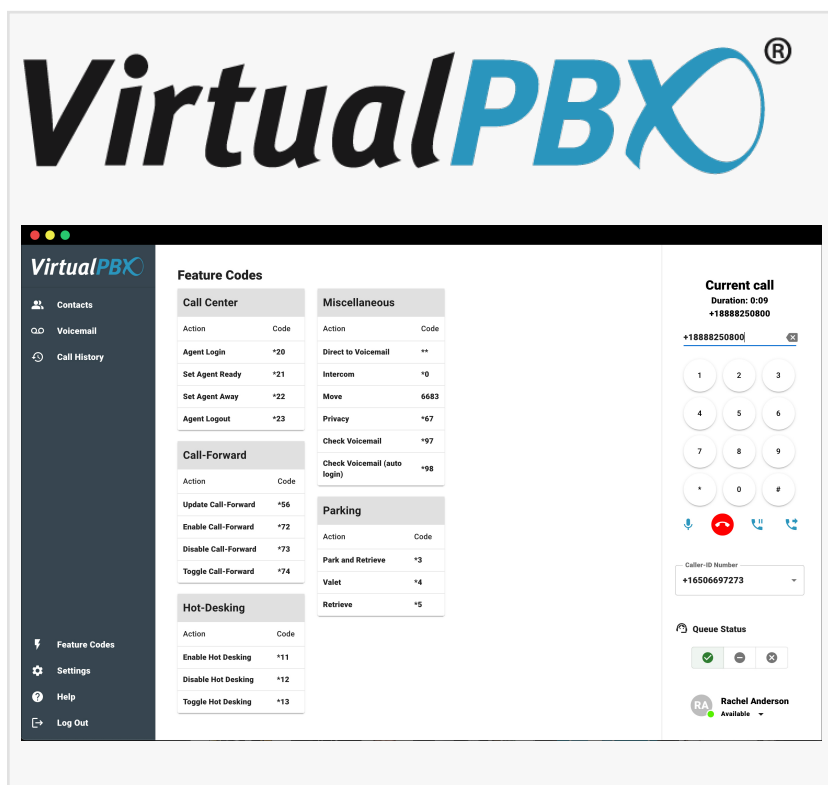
VirtualPBX®

VirtualPBX

Contacts
Voicemail
Call History

Feature Codes
Settings
Help
Log Out

Feature Codes

Call Center

| Action | Code |
|---|---|
| Agent Login | *20 |
| Set Agent Ready | *21 |
| Set Agent Away | *22 |
| Agent Logout | *23 |

Call-Forward

| Action | Code |
|---|---|
| Update Call-Forward | *56 |
| Enable Call-Forward | *72 |
| Disable Call-Forward | *73 |
| Toggle Call-Forward | *74 |

Hot-Desking

| Action | Code |
|---|---|
| Enable Hot Desking | *11 |
| Disable Hot Desking | *12 |
| Toggle Hot Desking | *13 |

Miscellaneous

| Action | Code |
|---|---|
| Direct to Voicemail | ** |
| Intercom | *0 |
| Move | 6683 |
| Privacy | *67 |
| Check Voicemail | *97 |
| Check Voicemail (auto login) | *98 |

Parking

| Action | Code |
|---|---|
| Park and Retrieve | *3 |
| Valet | *4 |
| Retrieve | *5 |

Current call
Duration: 0:09
+18888250800

+18888250800

1 2 3
4 5 6
7 8 9
* 0 #

Caller-ID Number
+16506697273

Queue Status

RA Rachel Anderson
Available